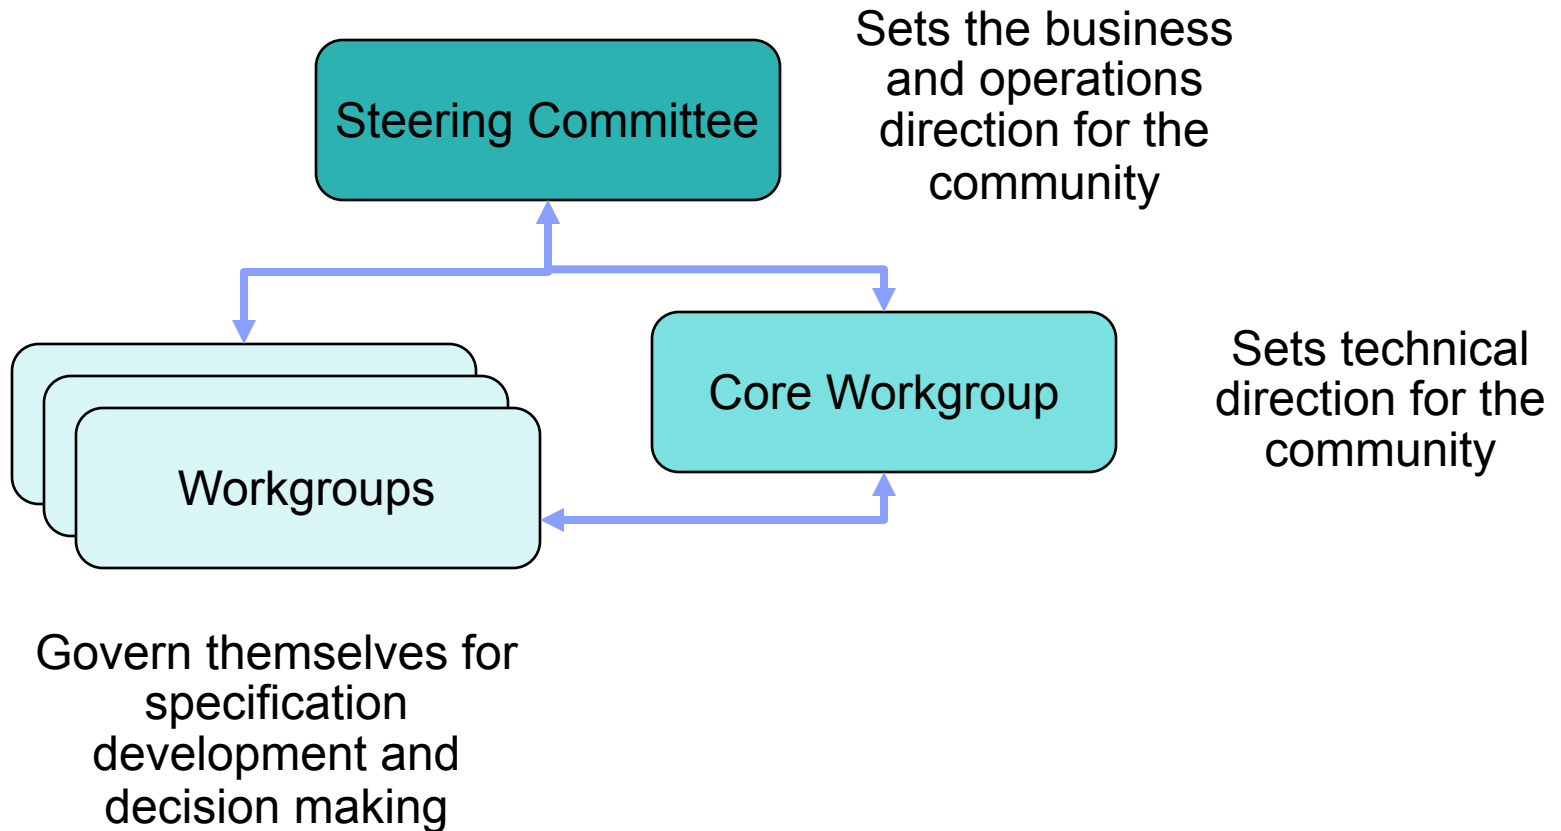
Steering Committee

Sets the business and operations direction for the community

Workgroups

Core Workgroup

Sets technical direction for the community

Govern themselves for specification development and decision making